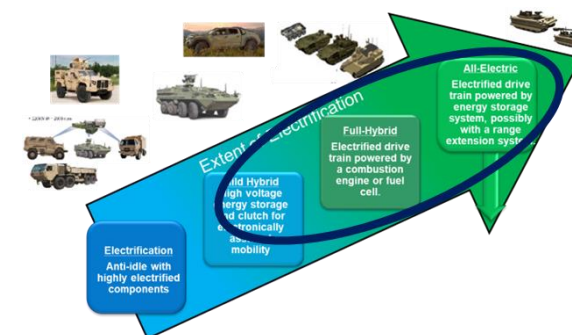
• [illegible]

Extent of Electrification

Electrification
Anti-idle with highly electrified components

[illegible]ild Hybrid
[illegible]igh voltage energy storage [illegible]nd clutch for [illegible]ectronically ass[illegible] mobility

Full-Hybrid
Electrified drive train powered by a combustion engine or fuel cell.

All-Electric
Electrified drive train powered by energy storage system, possibly with a range extension syst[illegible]